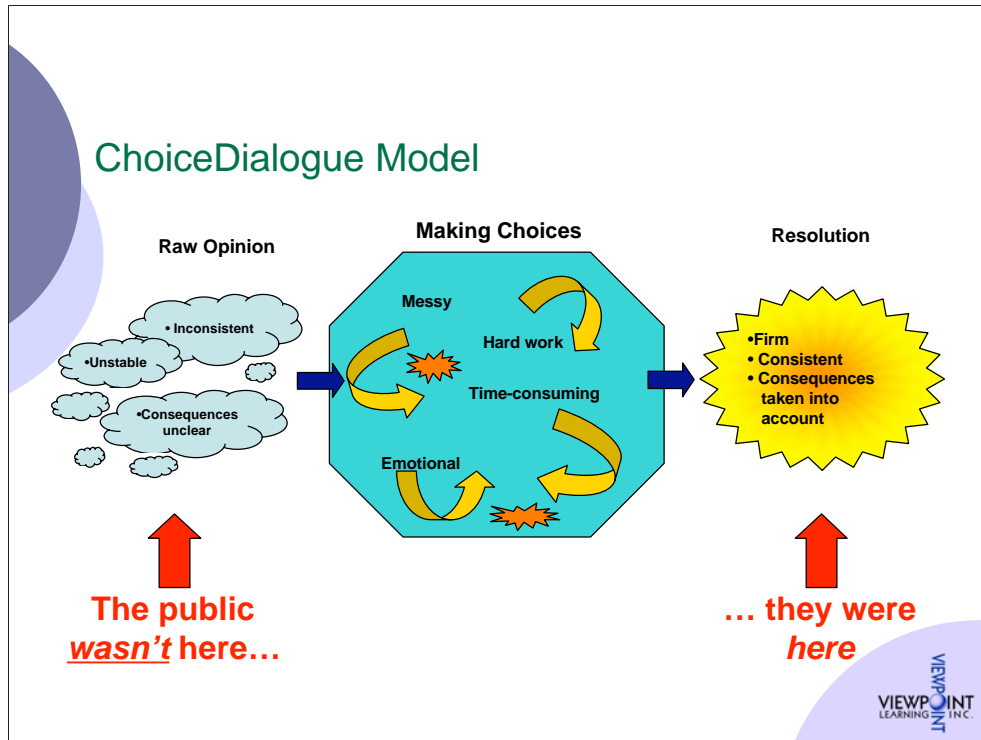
ChoiceDialogue Model

Raw Opinion

• Inconsistent

•Unstable

•Consequences unclear

Making Choices

Messy

Hard work

Time-consuming

Emotional

Resolution

•Firm
• Consistent
• Consequences taken into account

The public *wasn't* here…

… they were *here*

VIEWPOINT

VIEWPOINT LEARNING INC.